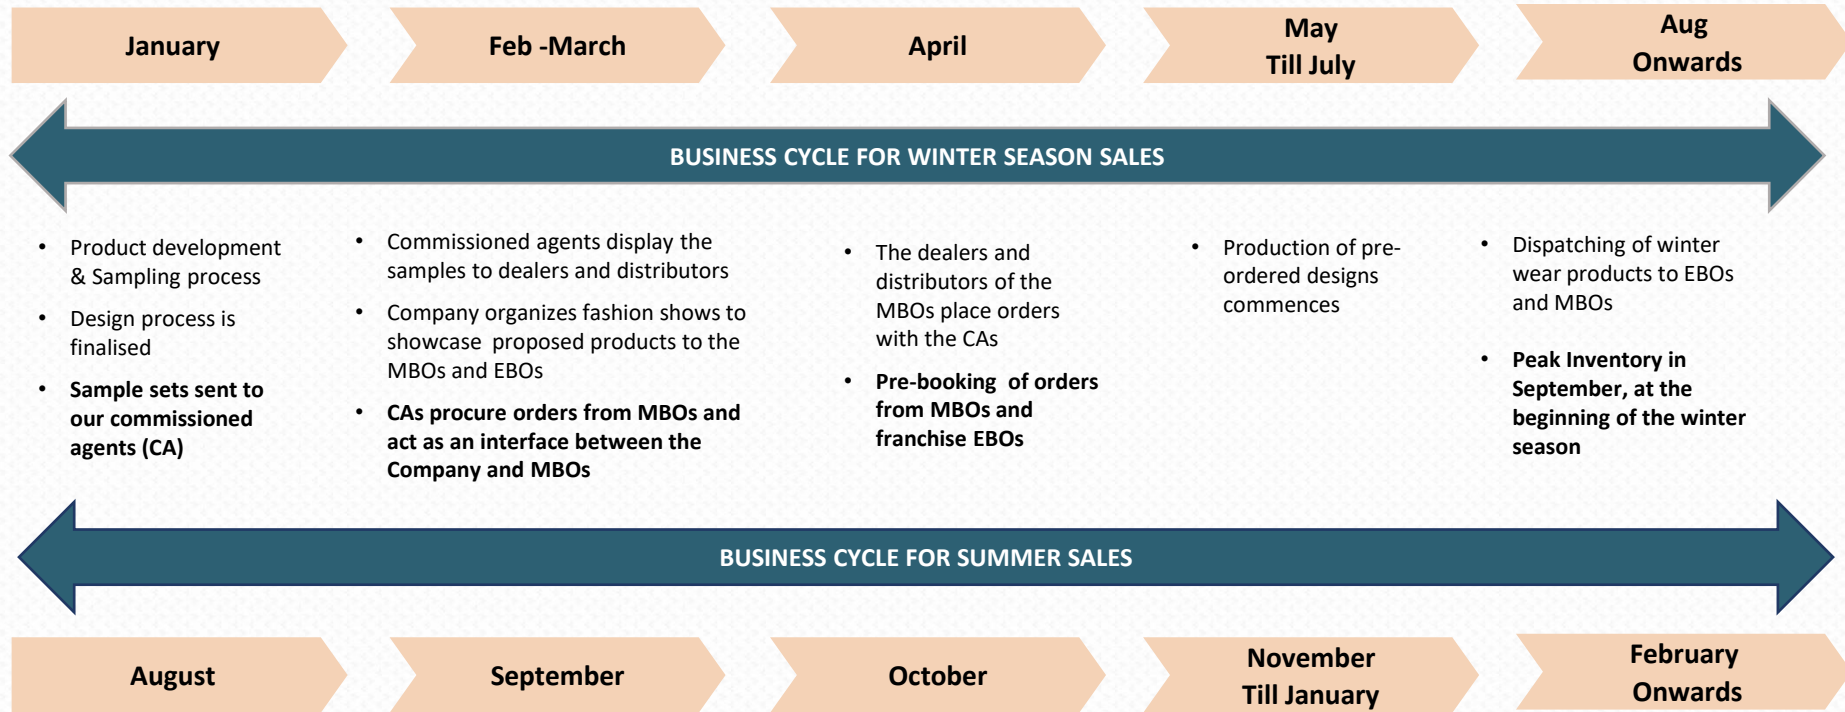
January

Feb -March

April

May
Till July

Aug
Onwards

BUSINESS CYCLE FOR WINTER SEASON SALES

• Product development & Sampling process
• Design process is finalised
• **Sample sets sent to our commissioned agents (CA)**

• Commissioned agents display the samples to dealers and distributors
• Company organizes fashion shows to showcase proposed products to the MBOs and EBOs
• **CAs procure orders from MBOs and act as an interface between the Company and MBOs**

• The dealers and distributors of the MBOs place orders with the CAs
• **Pre-booking of orders from MBOs and franchise EBOs**

• Production of pre-ordered designs commences

• Dispatching of winter wear products to EBOs and MBOs
• **Peak Inventory in September, at the beginning of the winter season**

BUSINESS CYCLE FOR SUMMER SALES

August

September

October

November
Till January

February
Onwards